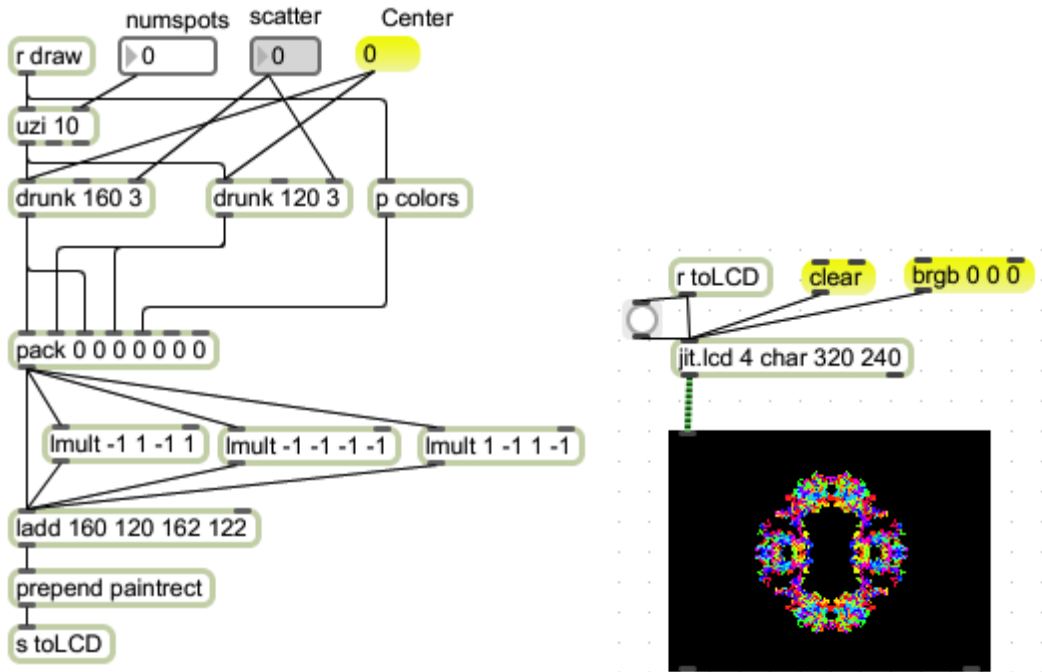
numspots scatter Center

r draw

0

0

0

uzi 10

drunk 160 3

drunk 120 3

p colors

r toLCD

clear

brgb 0 0 0

pack 0 0 0 0 0 0 0 0

jit.lcd 4 char 320 240

lmult -1 1 -1 1

lmult -1 -1 -1 -1

lmult 1 -1 1 -1

ladd 160 120 162 122

prepend paintrect

s toLCD